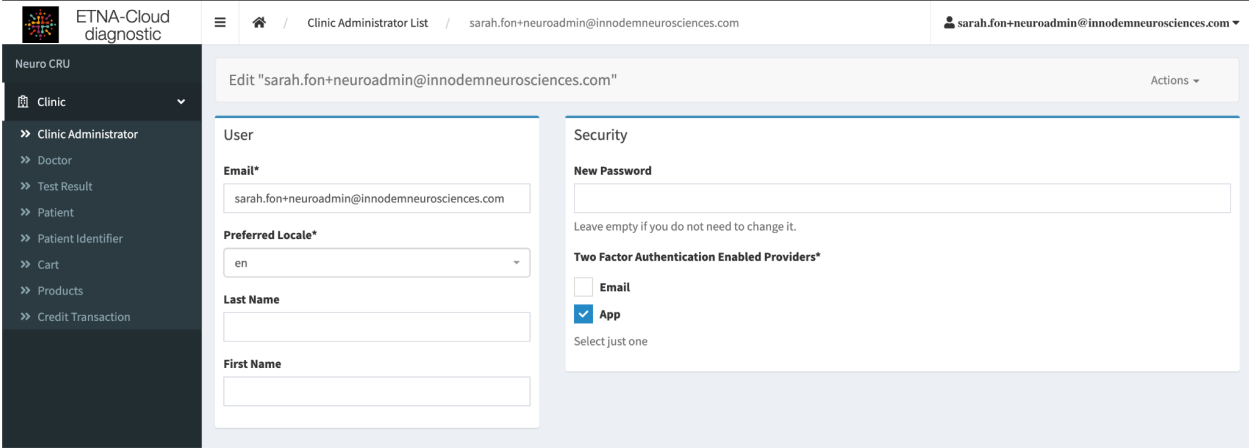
ETNA-Cloud diagnostic

≡ / Clinic Administrator List / sarah.fon+neuroadmin@innodemneurosciences.com

sarah.fon+neuroadmin@innodemneurosciences.com ▾

Neuro CRU

Clinic

» Clinic Administrator
» Doctor
» Test Result
» Patient
» Patient Identifier
» Cart
» Products
» Credit Transaction

Edit "sarah.fon+neuroadmin@innodemneurosciences.com"

Actions ▾

User

Email*

sarah.fon+neuroadmin@innodemneurosciences.com

Preferred Locale*

en

Last Name

First Name

Security

New Password

Leave empty if you do not need to change it.

Two Factor Authentication Enabled Providers*

Email

App

Select just one